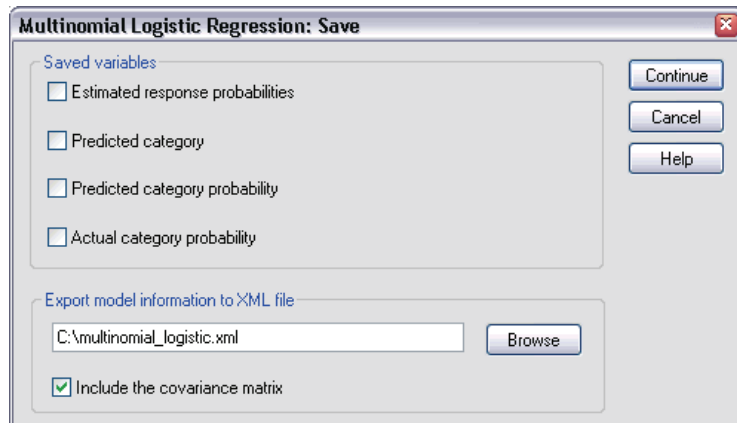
Multinomial Logistic Regression: Save

Saved variables

Estimated response probabilities

Predicted category

Predicted category probability

Actual category probability

Continue

Cancel

Help

Export model information to XML file

C:\multinomial_logistic.xml

Browse

Include the covariance matrix